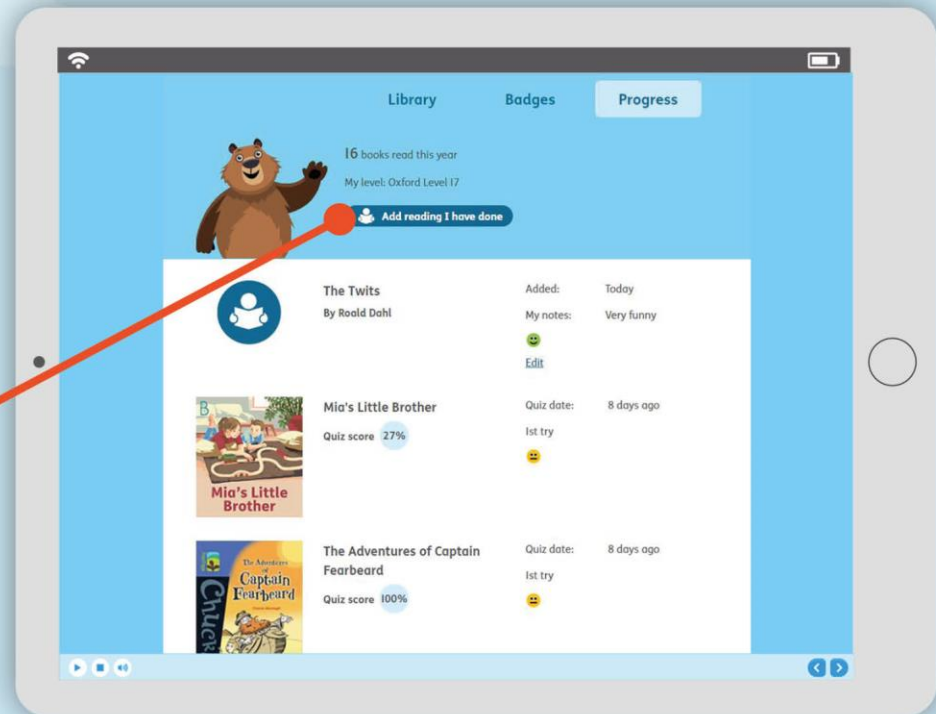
Library Badges Progress

16 books read this year

My level: Oxford Level 17

Add reading I have done

The Twits
By Roald Dahl

Added: Today
My notes: Very funny
Edit

Mia's Little Brother
Quiz score 27%
Quiz date: 8 days ago
1st try

Mia's Little Brother

The Adventures of Captain Fearbeard
Quiz score 100%
Quiz date: 8 days ago
1st try

The Adventures of Captain Fearbeard

Chucklers